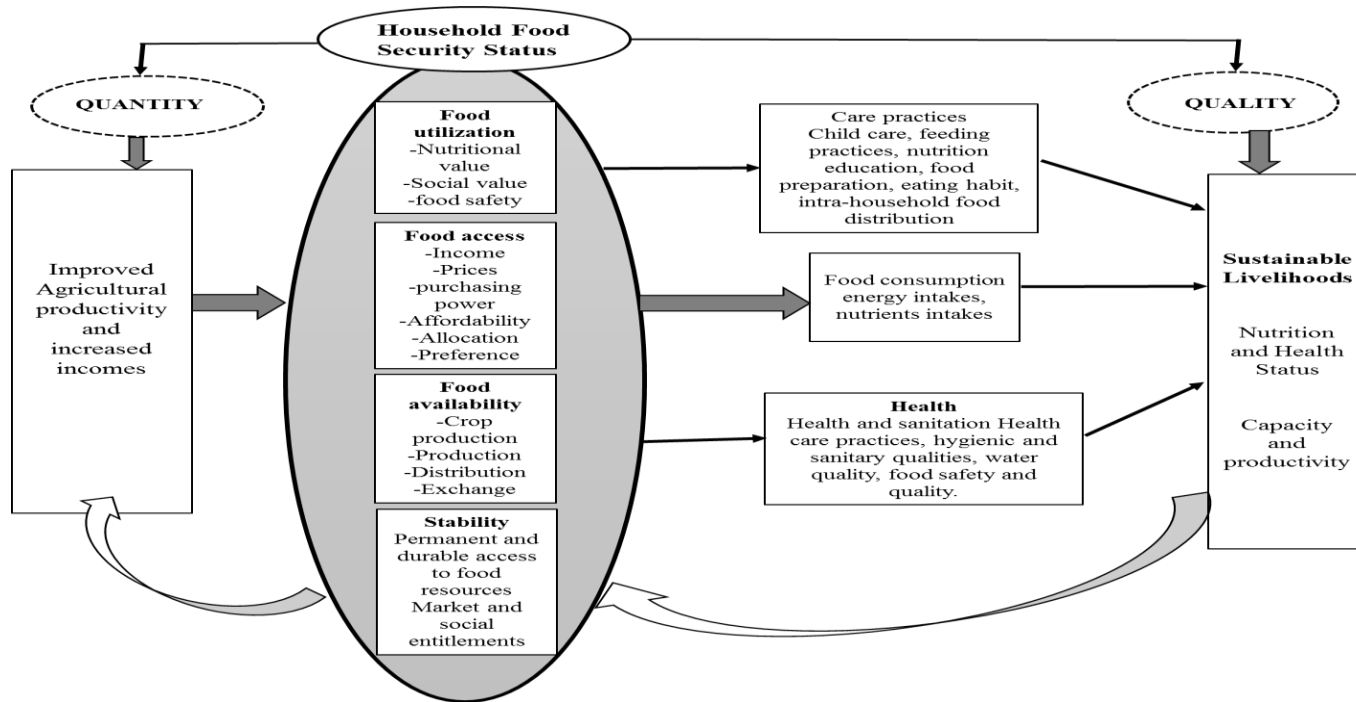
Household Food Security Status

QUANTITY

QUALITY

Improved Agricultural productivity and increased incomes

Food utilization
-Nutritional value
-Social value
-food safety

Food access
-Income
-Prices
-purchasing power
-Affordability
-Allocation
-Preference

Food availability
-Crop production
-Production
-Distribution
-Exchange

Stability
Permanent and durable access to food resources
Market and social entitlements

Care practices
Child care, feeding practices, nutrition education, food preparation, eating habit, intra-household food distribution

Food consumption energy intakes, nutrients intakes

Health
Health and sanitation Health care practices, hygienic and sanitary qualities, water quality, food safety and quality.

Sustainable Livelihoods

Nutrition and Health Status

Capacity and productivity